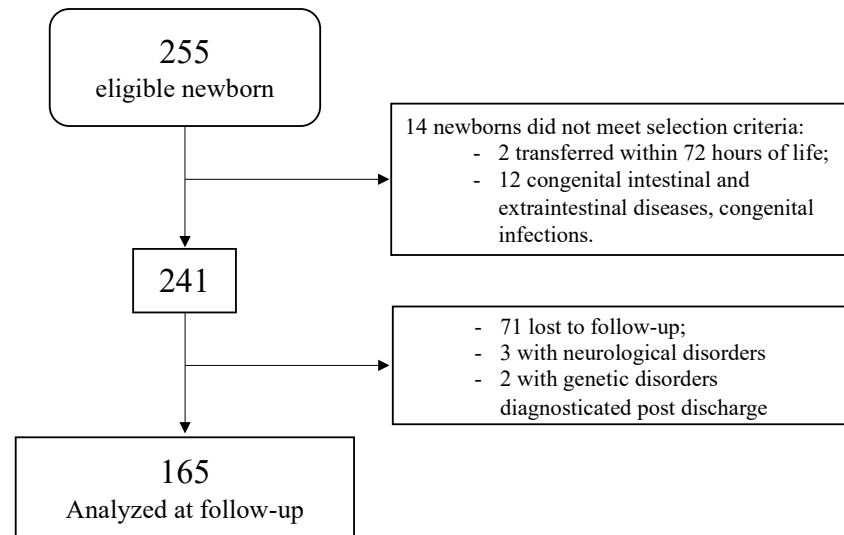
255
eligible newborn

14 newborns did not meet selection criteria:
- 2 transferred within 72 hours of life;
- 12 congenital intestinal and extraintestinal diseases, congenital infections.

241

- 71 lost to follow-up;
- 3 with neurological disorders
- 2 with genetic disorders diagnosticated post discharge

165
Analyzed at follow-up